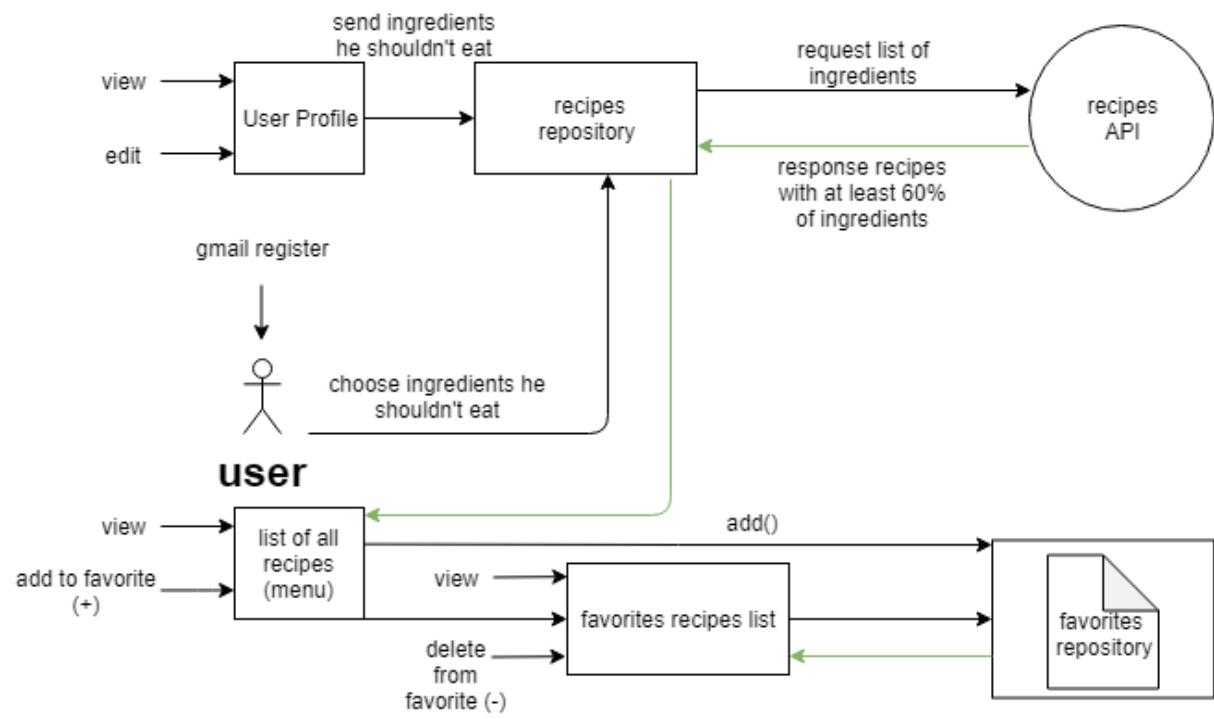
send ingredients he shouldn't eat

view

edit

User Profile

recipes repository

request list of ingredients

recipes API

response recipes with at least 60% of ingredients

gmail register

choose ingredients he shouldn't eat

user

view

list of all recipes (menu)

add to favorite (+)

add()

view

favorites recipes list

delete from favorite (-)

favorites repository